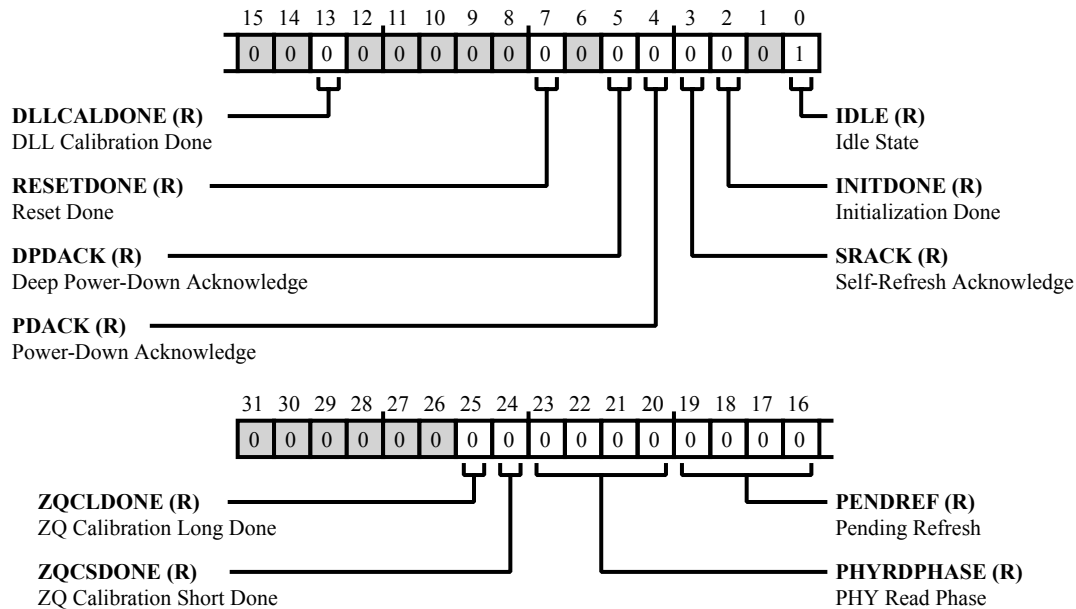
15 14 13 12 11 10 9 8 7 6 5 4 3 2 1 0

| 0 | 0 | 0 | 0 | 0 | 0 | 0 | 0 | 0 | 0 | 0 | 0 | 0 | 0 | 0 | 1 |
|---|---|---|---|---|---|---|---|---|---|---|---|---|---|---|---|

**DLLCALDONE (R)**
DLL Calibration Done

**RESETDONE (R)**
Reset Done

**DPDACK (R)**
Deep Power-Down Acknowledge

**PDACK (R)**
Power-Down Acknowledge

**IDLE (R)**
Idle State

**INITDONE (R)**
Initialization Done

**SRACK (R)**
Self-Refresh Acknowledge

31 30 29 28 27 26 25 24 23 22 21 20 19 18 17 16

| 0 | 0 | 0 | 0 | 0 | 0 | 0 | 0 | 0 | 0 | 0 | 0 | 0 | 0 | 0 | 0 |
|---|---|---|---|---|---|---|---|---|---|---|---|---|---|---|---|

**ZQCLDONE (R)**
ZQ Calibration Long Done

**ZQCSDONE (R)**
ZQ Calibration Short Done

**PENDREF (R)**
Pending Refresh

**PHYRDPHASE (R)**
PHY Read Phase